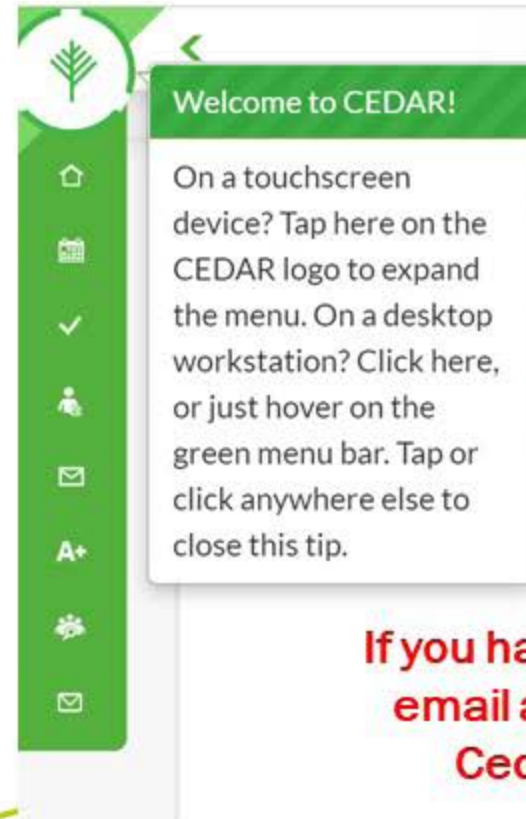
Welcome to CEDAR!

On a touchscreen device? Tap here on the CEDAR logo to expand the menu. On a desktop workstation? Click here, or just hover on the green menu bar. Tap or click anywhere else to close this tip.

A+

If you ha
email a
Ced